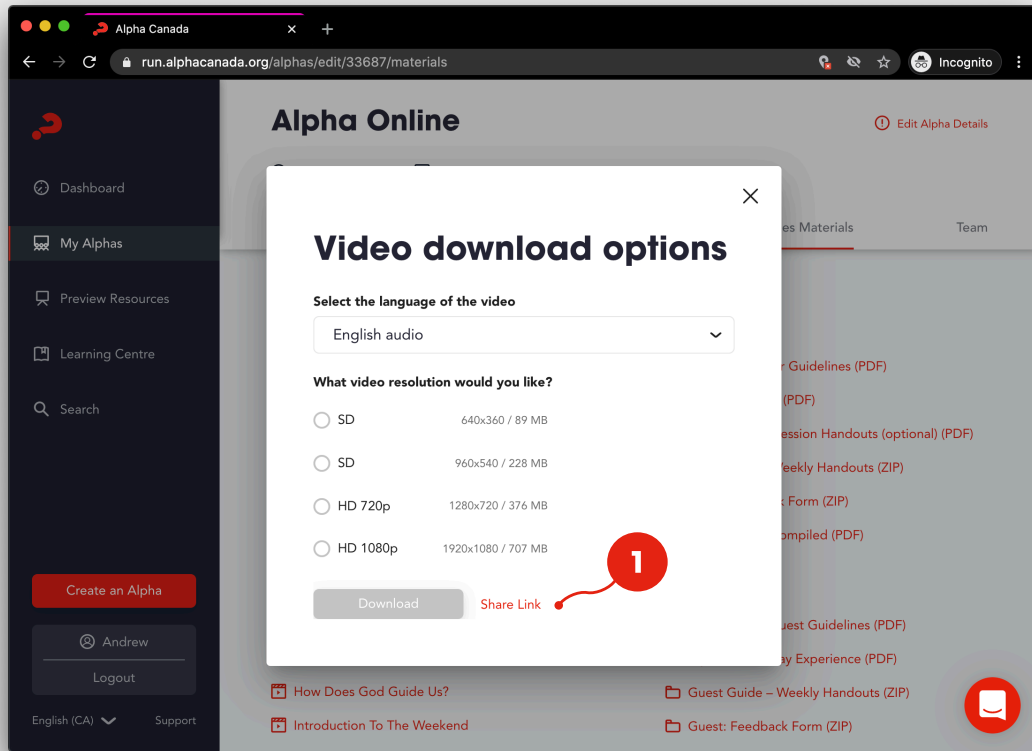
Alpha Canada
run.alphacanada.org/alphas/edit/33687/materials
Incognito

Dashboard
My Alphas
Preview Resources
Learning Centre
Search

Create an Alpha
Andrew
Logout
English (CA)
Support

Alpha Online
Edit Alpha Details
es Materials
Team

r Guidelines (PDF)
(PDF)
ession Handouts (optional) (PDF)
Veekly Handouts (ZIP)
: Form (ZIP)
ompiled (PDF)
uest Guidelines (PDF)
ey Experience (PDF)
How Does God Guide Us?
Guest Guide – Weekly Handouts (ZIP)
Introduction To The Weekend
Guest: Feedback Form (ZIP)

Video download options

Select the language of the video
English audio

What video resolution would you like?
SD 640x360 / 89 MB
SD 960x540 / 228 MB
HD 720p 1280x720 / 376 MB
HD 1080p 1920x1080 / 707 MB

Download
Share Link
1